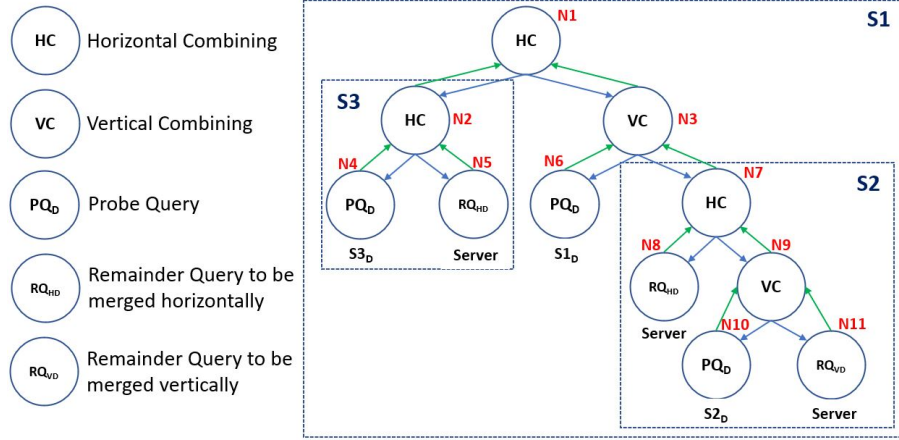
HC Horizontal Combining

VC Vertical Combining

$PQ_D$ Probe Query

$RQ_{HD}$ Remainder Query to be merged horizontally

$RQ_{VD}$ Remainder Query to be merged vertically

S1

N1 HC

S3

HC N2

VC N3

N4 N5

$PQ_D$ $RQ_{HD}$

$S3_D$ Server

N6

$PQ_D$

$S1_D$

N7

S2

HC

N8 N9

$RQ_{HD}$ VC

Server

N10 N11

$PQ_D$ $RQ_{VD}$

$S2_D$ Server